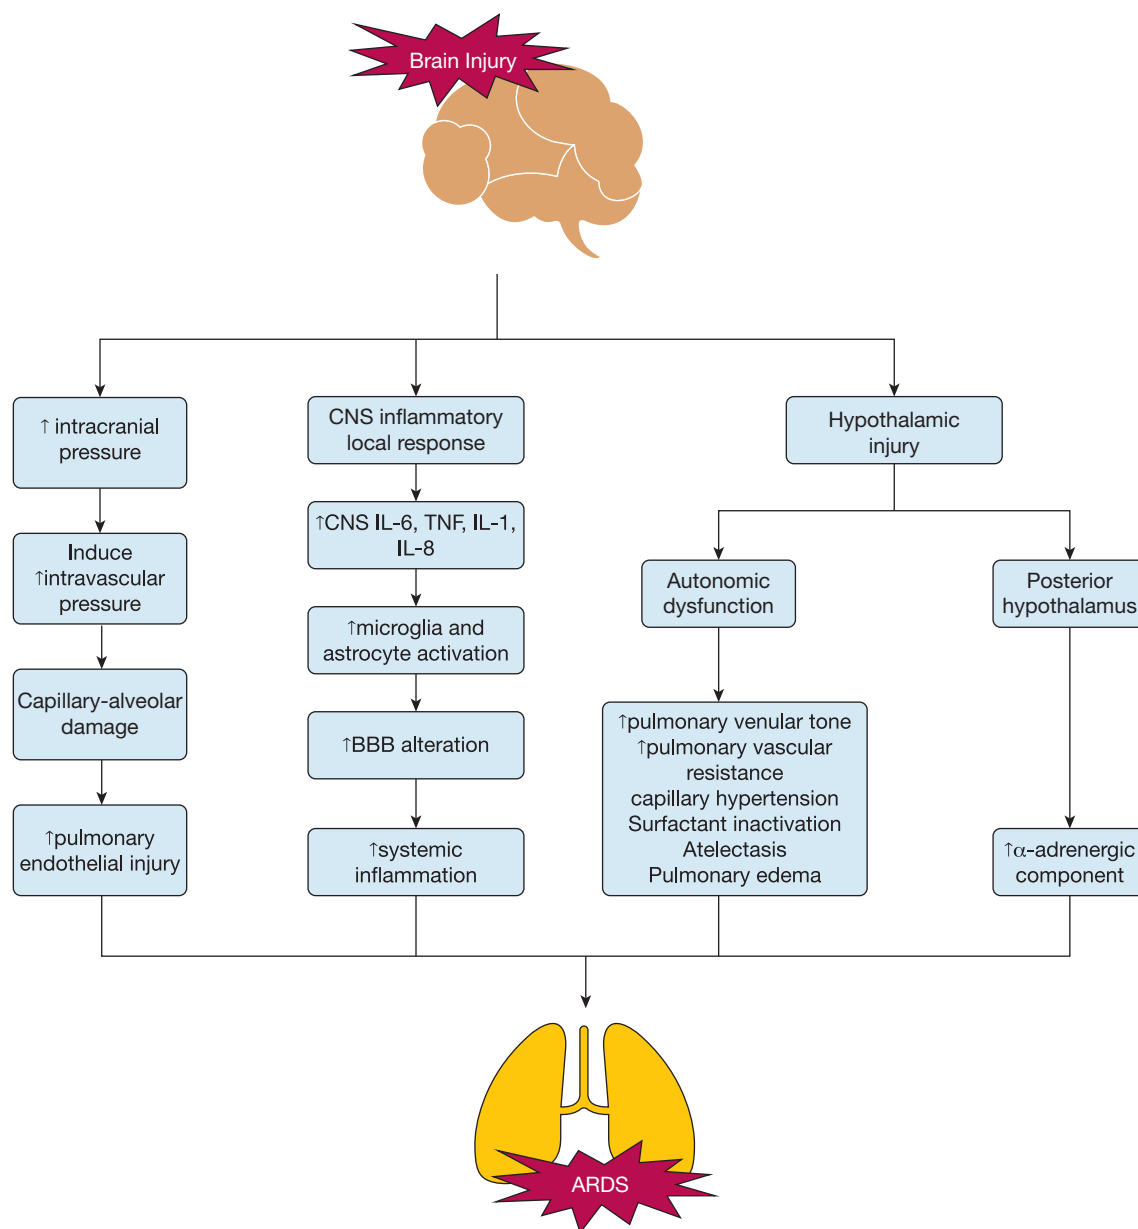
Brain Injury

↑ intracranial pressure

Induce ↑intravascular pressure

Capillary-alveolar damage

↑pulmonary endothelial injury

CNS inflammatory local response

↑CNS IL-6, TNF, IL-1, IL-8

↑microglia and astrocyte activation

↑BBB alteration

↑systemic inflammation

Hypothalamic injury

Autonomic dysfunction

↑pulmonary venular tone
↑pulmonary vascular resistance
capillary hypertension
Surfactant inactivation
Atelectasis
Pulmonary edema

Posterior hypothalamus

↑α-adrenergic component

ARDS